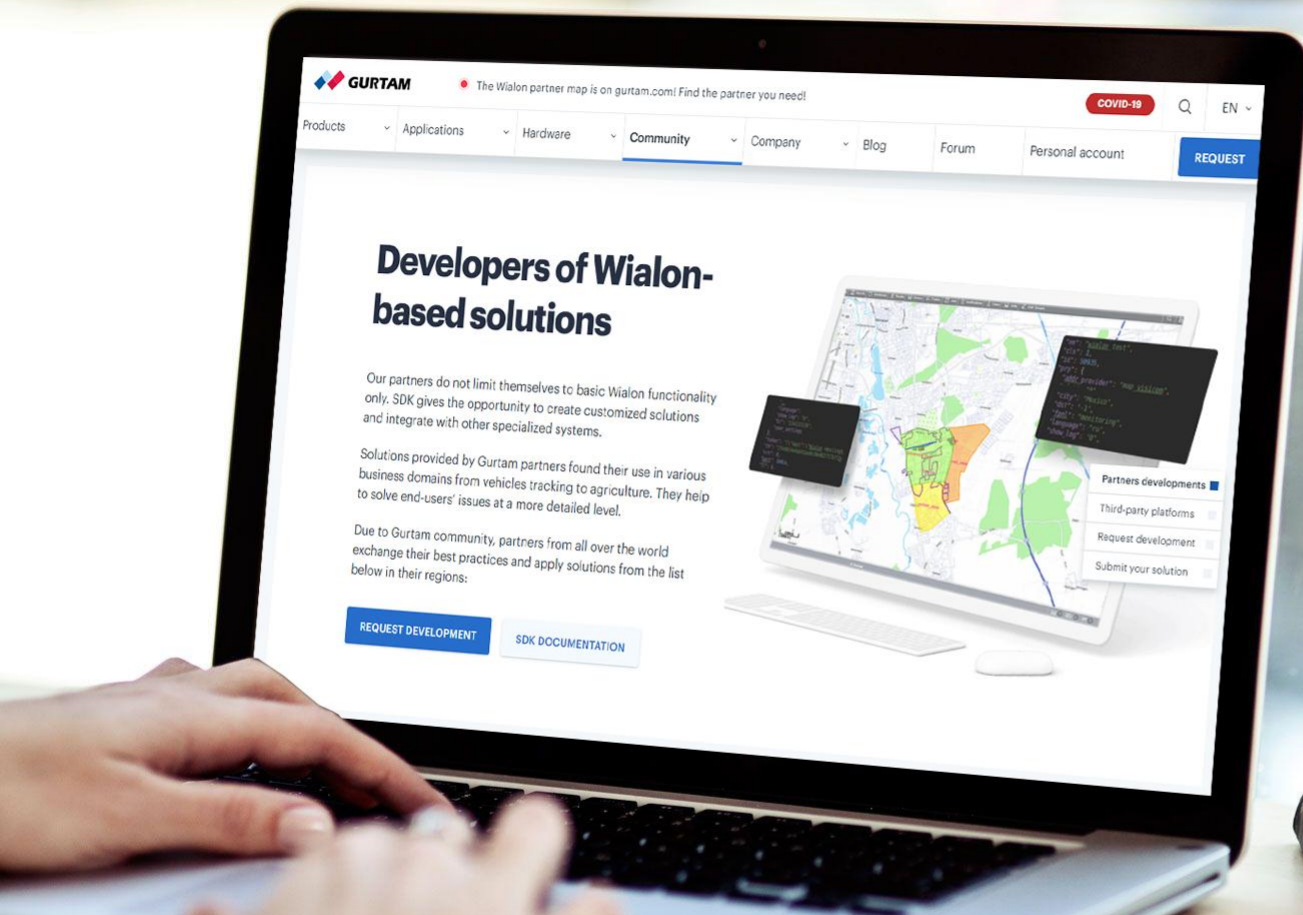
GURTAM

The Wialon partner map is on gurtam.com! Find the partner you need!

COVID-19

EN

Products Applications Hardware Community Company Blog Forum Personal account REQUEST

Developers of Wialon-based solutions

Our partners do not limit themselves to basic Wialon functionality only. SDK gives the opportunity to create customized solutions and integrate with other specialized systems.

Solutions provided by Gurtam partners found their use in various business domains from vehicles tracking to agriculture. They help to solve end-users' issues at a more detailed level.

Due to Gurtam community, partners from all over the world exchange their best practices and apply solutions from the list below in their regions:

REQUEST DEVELOPMENT

SDK DOCUMENTATION

Partners developments
Third-party platforms
Request development
Submit your solution